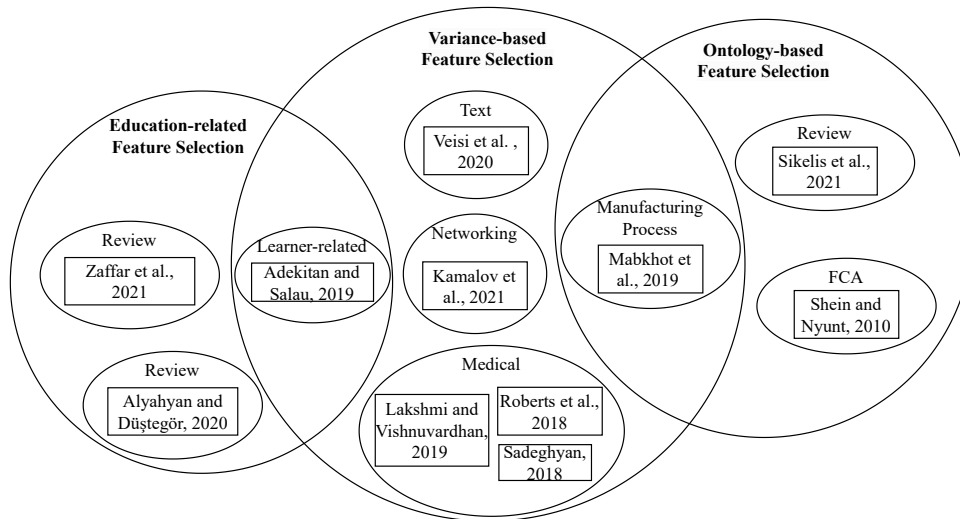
Variance-based Feature Selection

Ontology-based Feature Selection

Education-related Feature Selection

Text

Veisi et al. , 2020

Review

Sikelis et al., 2021

Review

Zaffar et al., 2021

Learner-related

Adekitan and Salau, 2019

Networking

Kamalov et al., 2021

Manufacturing Process

Mabkhot et al., 2019

FCA

Shein and Nyunt, 2010

Review

Alyahyan and Düştegör, 2020

Medical

Lakshmi and Vishnuvardhan, 2019

Roberts et al., 2018

Sadeghyan, 2018